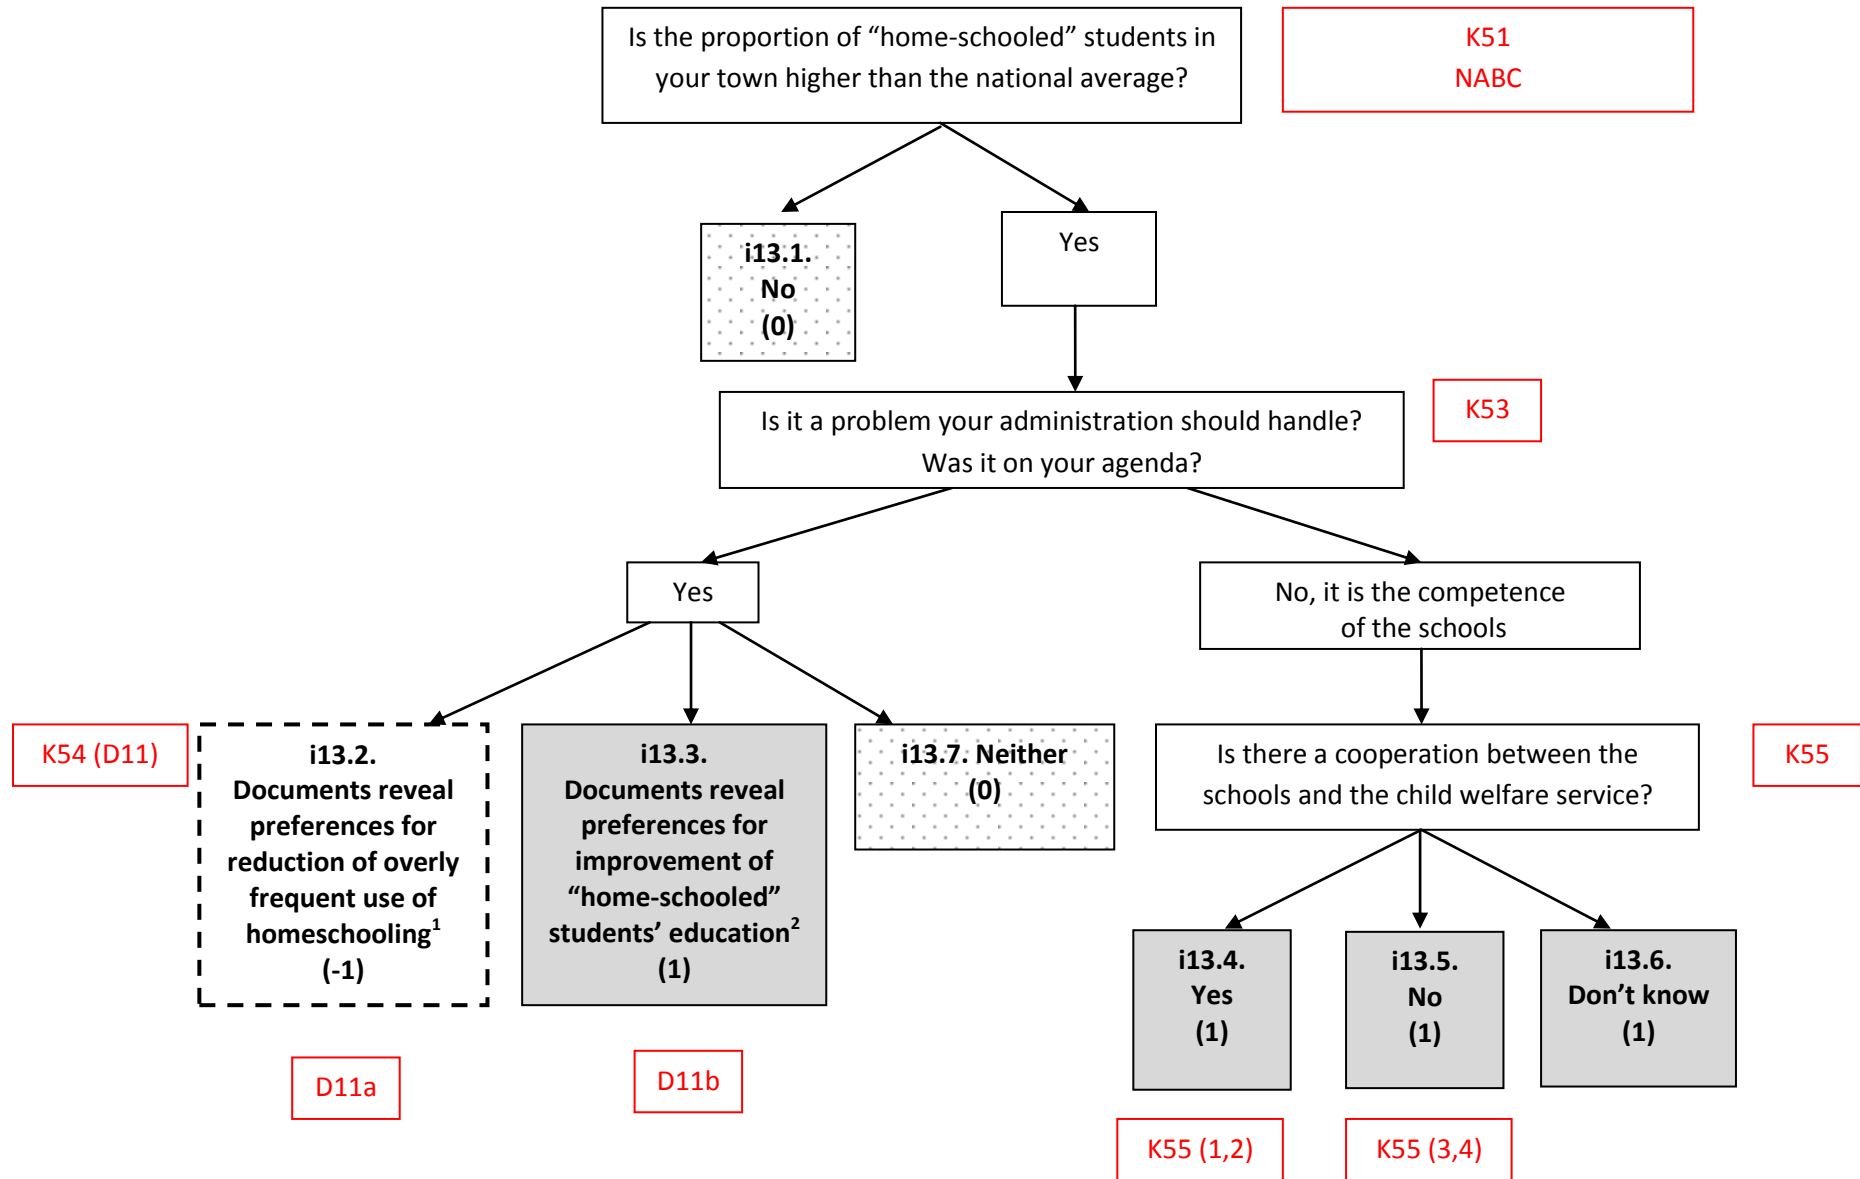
Is the proportion of “home-schooled” students in your town higher than the national average?

K51
NABC

i13.1.
No
(0)

Yes

Is it a problem your administration should handle?
Was it on your agenda?

K53

Yes

No, it is the competence of the schools

K54 (D11)

i13.2.
Documents reveal preferences for reduction of overly frequent use of homeschooling$^1$
(-1)

i13.3.
Documents reveal preferences for improvement of “home-schooled” students’ education$^2$
(1)

i13.7. Neither
(0)

Is there a cooperation between the schools and the child welfare service?

K55

i13.4.
Yes
(1)

i13.5.
No
(1)

i13.6.
Don’t know
(1)

D11a

D11b

K55 (1,2)

K55 (3,4)